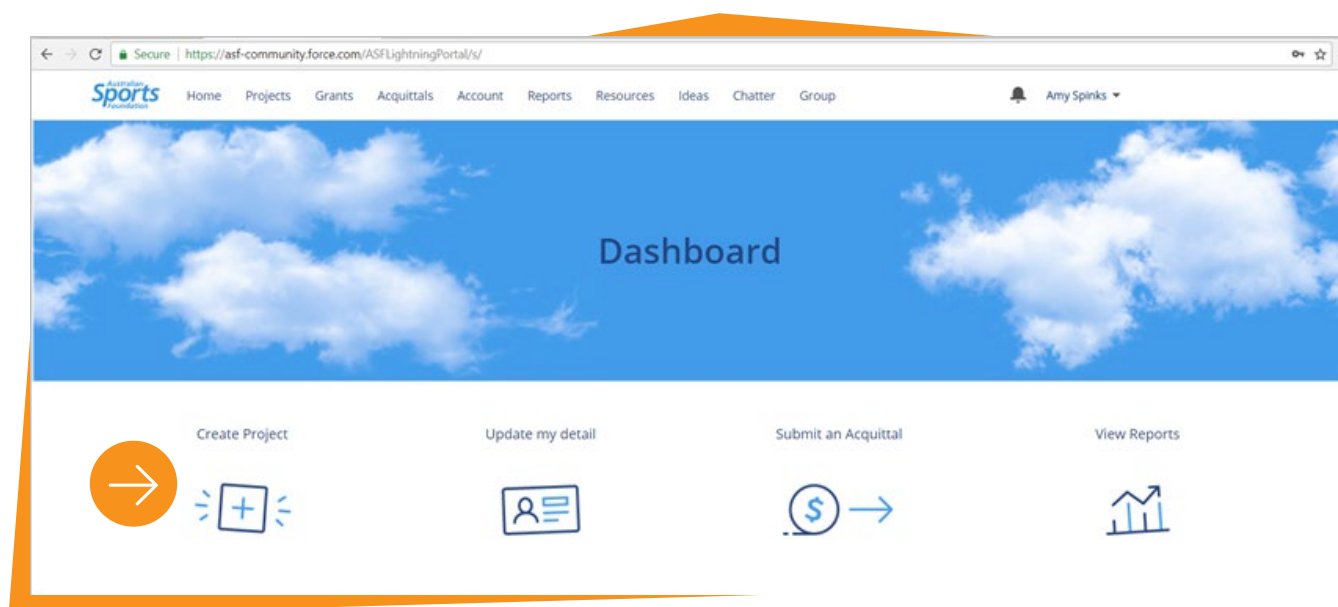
Secure | https://asf-community.force.com/ASFLightningPortal/s/

Australian Sports Foundation

Home Projects Grants Acquittals Account Reports Resources Ideas Chatter Group

Amy Spinks

Dashboard

Create Project

Update my detail

Submit an Acquittal

View Reports